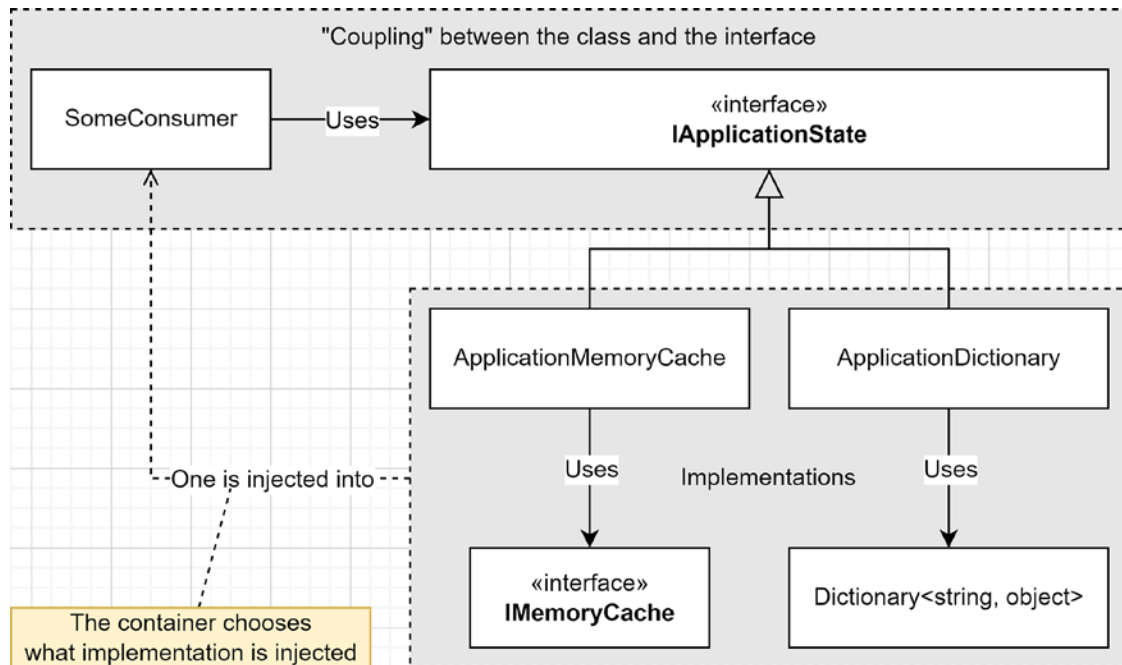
"Coupling" between the class and the interface

SomeConsumer

Uses

«interface»
**IApplicationState**

ApplicationMemoryCache

ApplicationDictionary

One is injected into

Uses

Implementations

Uses

«interface»
**IMemoryCache**

Dictionary<string, object>

The container chooses what implementation is injected